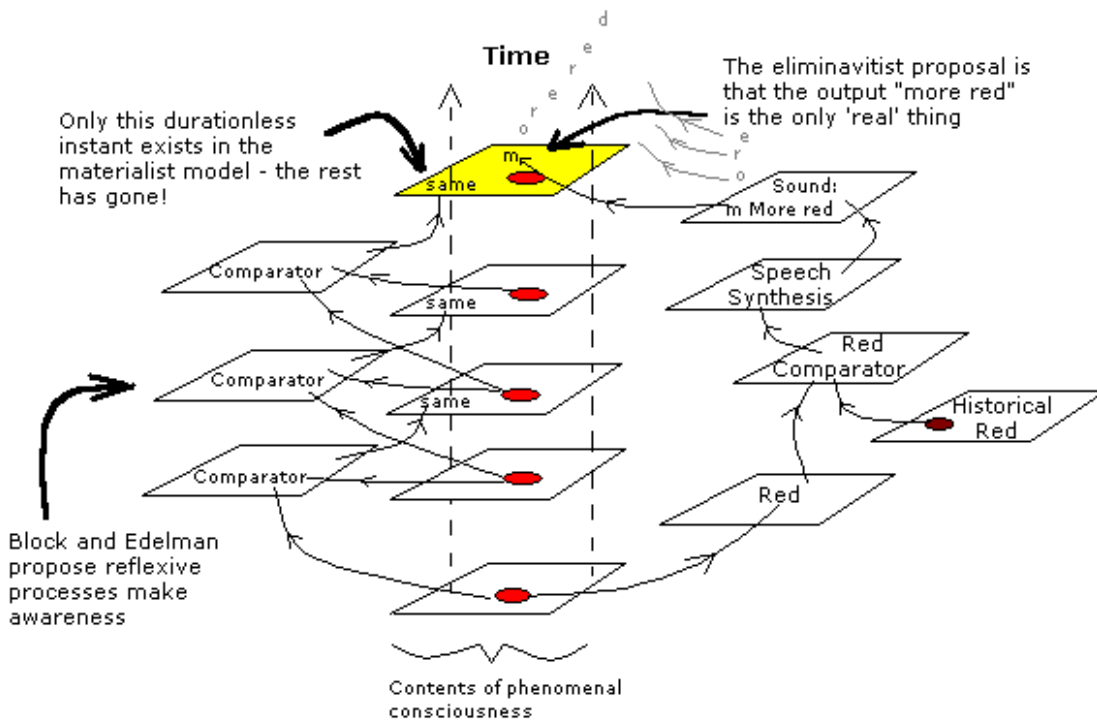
Time

o r e d e r

The eliminavitist proposal is that the output "more red" is the only 'real' thing

Only this durationless instant exists in the materialist model - the rest has gone!

m

same

e r o

Sound: m More red

Comparator

same

Speech Synthesis

Red Comparator

Comparator

same

Historical Red

Comparator

Red

Block and Edelman propose reflexive processes make awareness

Contents of phenomenal consciousness